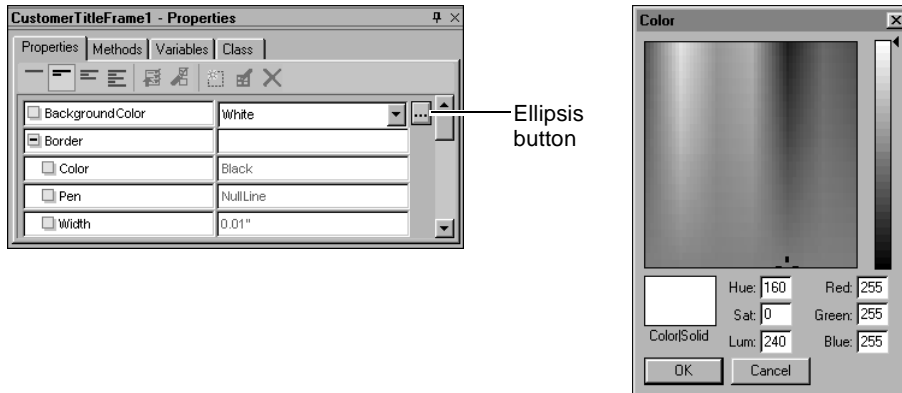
CustomerTitleFrame1 - Properties

Properties | Methods | Variables | Class

| | |
|---|---|
| BackgroundColor | White |
| Border | |
| Color | Black |
| Pen | NullLine |
| Width | 0.01" |

Ellipsis button

Color

Hue: 160
Sat: 0
Lum: 240
Red: 255
Green: 255
Blue: 255
Color|Solid
OK
Cancel